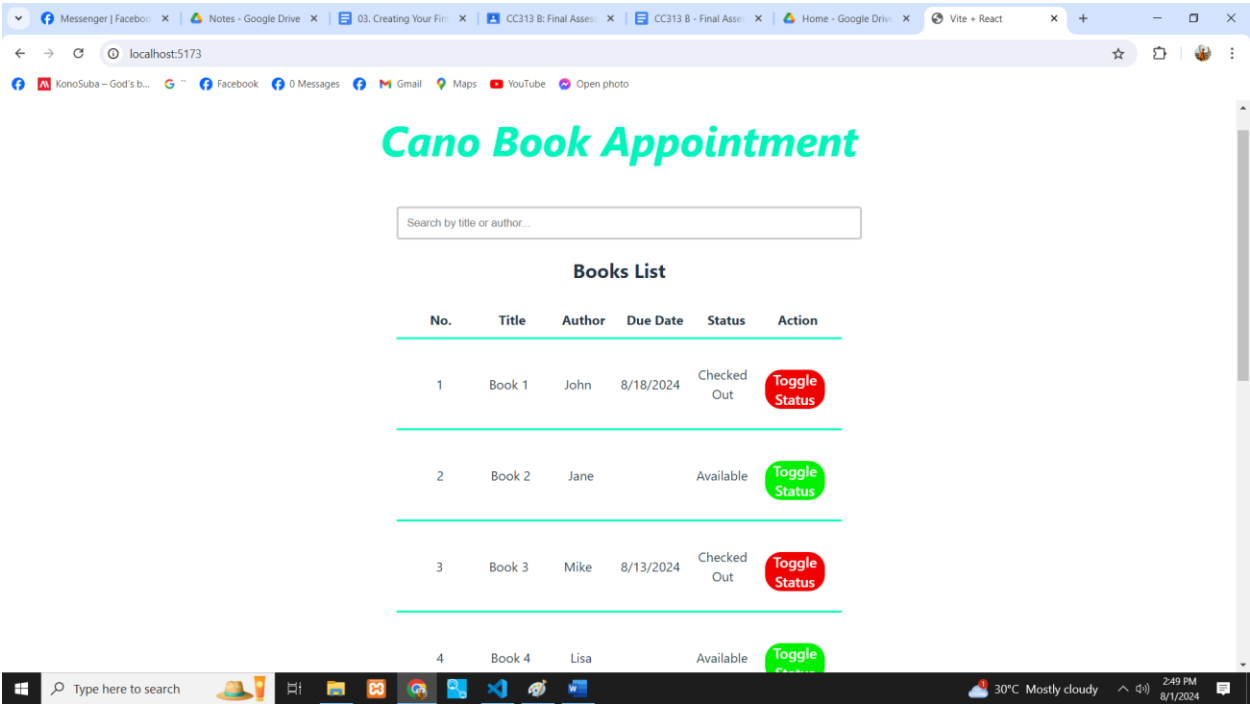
Messenger | Faceboo ×  Notes - Google Drive ×  03. Creating Your Fir ×  CC313 B: Final Asses ×  CC313 B - Final Asse ×  Home - Google Drive ×  Vite + React ×  +

localhost:5173

KonoSuba – God's b...  Facebook  0 Messages  Gmail  Maps  YouTube  Open photo

Cano Book Appointment

Search by title or author...

Books List

| No. | Title | Author | Due Date | Status | Action |
|---|---|---|---|---|---|
| 1 | Book 1 | John | 8/18/2024 | Checked Out | Toggle Status |
| 2 | Book 2 | Jane | | Available | Toggle Status |
| 3 | Book 3 | Mike | 8/13/2024 | Checked Out | Toggle Status |
| 4 | Book 4 | Lisa | | Available | Toggle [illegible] |

Type here to search

30°C Mostly cloudy  2:49 PM 8/1/2024